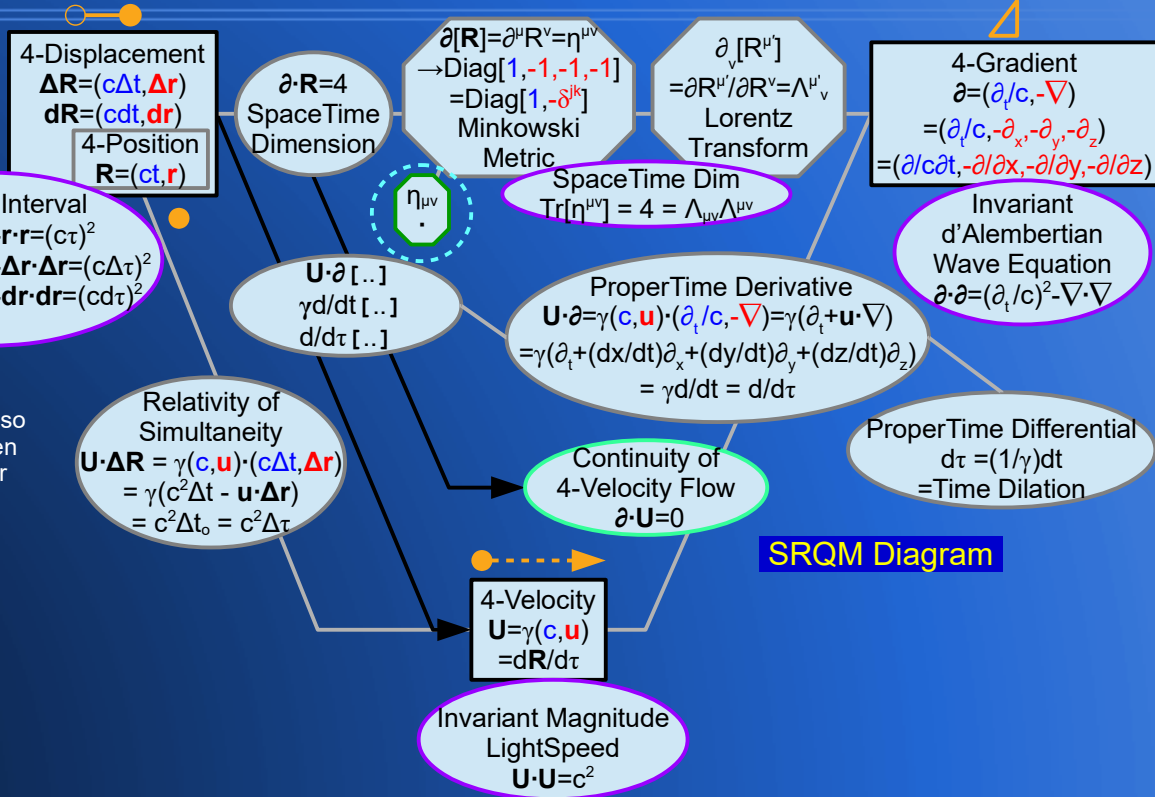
4-Displacement
$\mathbf{\Delta R}$=(c$\Delta$t,$\mathbf{\Delta r}$)
$\mathbf{dR}$=(cdt,$\mathbf{dr}$)

4-Position
$\mathbf{R}$=(ct,$\mathbf{r}$)

$\partial\cdot\mathbf{R}$=4
SpaceTime
Dimension

$\partial[\mathbf{R}]=\partial^{\mu}R^{\nu}=\eta^{\mu\nu}$
$\rightarrow$Diag[1,-1,-1,-1]
=Diag[1,-$\delta^{jk}$]
Minkowski
Metric

$\partial_{\nu}[R^{\mu'}]$
$=\partial R^{\mu'}/\partial R^{\nu}=\Lambda^{\mu'}{}_{\nu}$
Lorentz
Transform

4-Gradient
$\partial$=($\partial_t$/c,-$\nabla$)
=($\partial_t$/c,-$\partial_x$,-$\partial_y$,-$\partial_z$)
=($\partial$/c$\partial$t,-$\partial/\partial$x,-$\partial/\partial$y,-$\partial/\partial$z)

SpaceTime Dim
Tr[$\eta^{\mu\nu}$] = 4 = $\Lambda_{\mu\nu}\Lambda^{\mu\nu}$

$\eta_{\mu\nu}$
$\cdot$

Interval
$\mathbf{r}\cdot\mathbf{r}$=(c$\tau$)$^2$
$\mathbf{\Delta r}\cdot\mathbf{\Delta r}$=(c$\Delta\tau$)$^2$
$\mathbf{dr}\cdot\mathbf{dr}$=(cd$\tau$)$^2$

Invariant
d'Alembertian
Wave Equation
$\partial\cdot\partial$=($\partial_t$/c)$^2$-$\nabla\cdot\nabla$

$\mathbf{U}\cdot\partial$ [..]
$\gamma$d/dt [..]
d/d$\tau$ [..]

ProperTime Derivative
$\mathbf{U}\cdot\partial$=$\gamma$(c,$\mathbf{u}$)$\cdot$($\partial_t$/c,-$\nabla$)=$\gamma$($\partial_t$+$\mathbf{u}\cdot\nabla$)
=$\gamma$($\partial_t$+(dx/dt)$\partial_x$+(dy/dt)$\partial_y$+(dz/dt)$\partial_z$)
= $\gamma$d/dt = d/d$\tau$

so
en
r

Relativity of
Simultaneity
$\mathbf{U}\cdot\mathbf{\Delta R}$ = $\gamma$(c,$\mathbf{u}$)$\cdot$(c$\Delta$t,$\mathbf{\Delta r}$)
= $\gamma$(c$^2\Delta$t - $\mathbf{u}\cdot\mathbf{\Delta r}$)
= c$^2\Delta$t$_o$ = c$^2\Delta\tau$

Continuity of
4-Velocity Flow
$\partial\cdot\mathbf{U}$=0

ProperTime Differential
d$\tau$ =(1/$\gamma$)dt
=Time Dilation

SRQM Diagram

4-Velocity
$\mathbf{U}$=$\gamma$(c,$\mathbf{u}$)
=d$\mathbf{R}$/d$\tau$

Invariant Magnitude
LightSpeed
$\mathbf{U}\cdot\mathbf{U}$=c$^2$